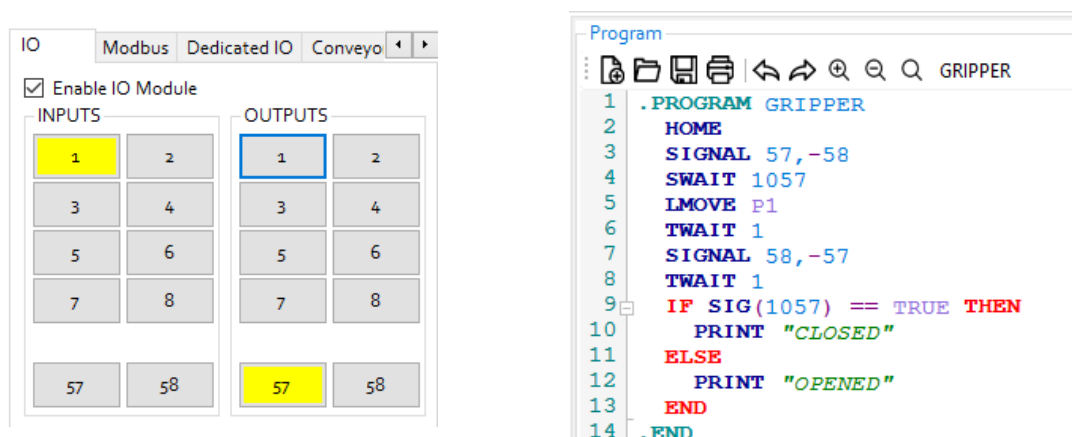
IO | Modbus | Dedicated IO | Conveyo

☑ Enable IO Module

INPUTS

| 1 | 2 |
|---|---|
| 3 | 4 |
| 5 | 6 |
| 7 | 8 |
| 57 | 58 |

OUTPUTS

| 1 | 2 |
|---|---|
| 3 | 4 |
| 5 | 6 |
| 7 | 8 |
| 57 | 58 |

Program

GRIPPER

1 .PROGRAM GRIPPER
2 HOME
3 SIGNAL 57,-58
4 SWAIT 1057
5 LMOVE P1
6 TWAIT 1
7 SIGNAL 58,-57
8 TWAIT 1
9 IF SIG(1057) == TRUE THEN
10 PRINT "CLOSED"
11 ELSE
12 PRINT "OPENED"
13 END
14 .END